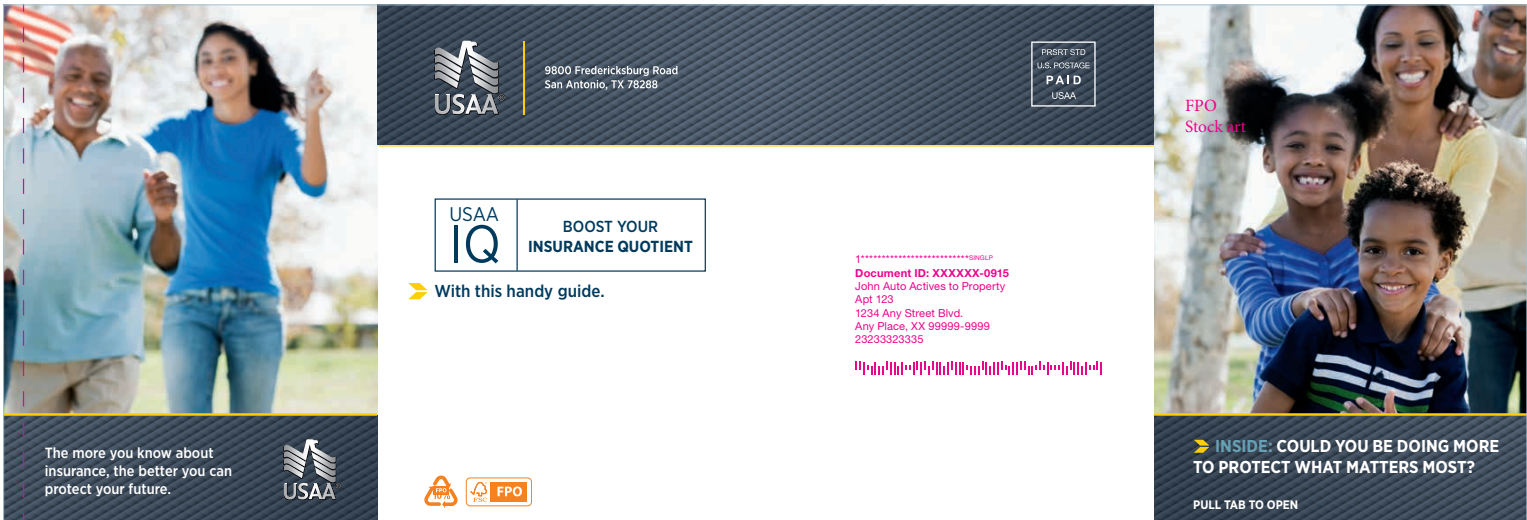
The more you know about insurance, the better you can protect your future.

USAA

USAA

9800 Fredericksburg Road
San Antonio, TX 78288

PRSRT STD
U.S. POSTAGE
PAID
USAA

USAA IQ

BOOST YOUR INSURANCE QUOTIENT

With this handy guide.

1***************************SINGLP
Document ID: XXXXXX-0915
John Auto Actives to Property
Apt 123
1234 Any Street Blvd.
Any Place, XX 99999-9999
23233323335

FPO
FSC FPO

FPO
Stock art

INSIDE: COULD YOU BE DOING MORE TO PROTECT WHAT MATTERS MOST?

PULL TAB TO OPEN